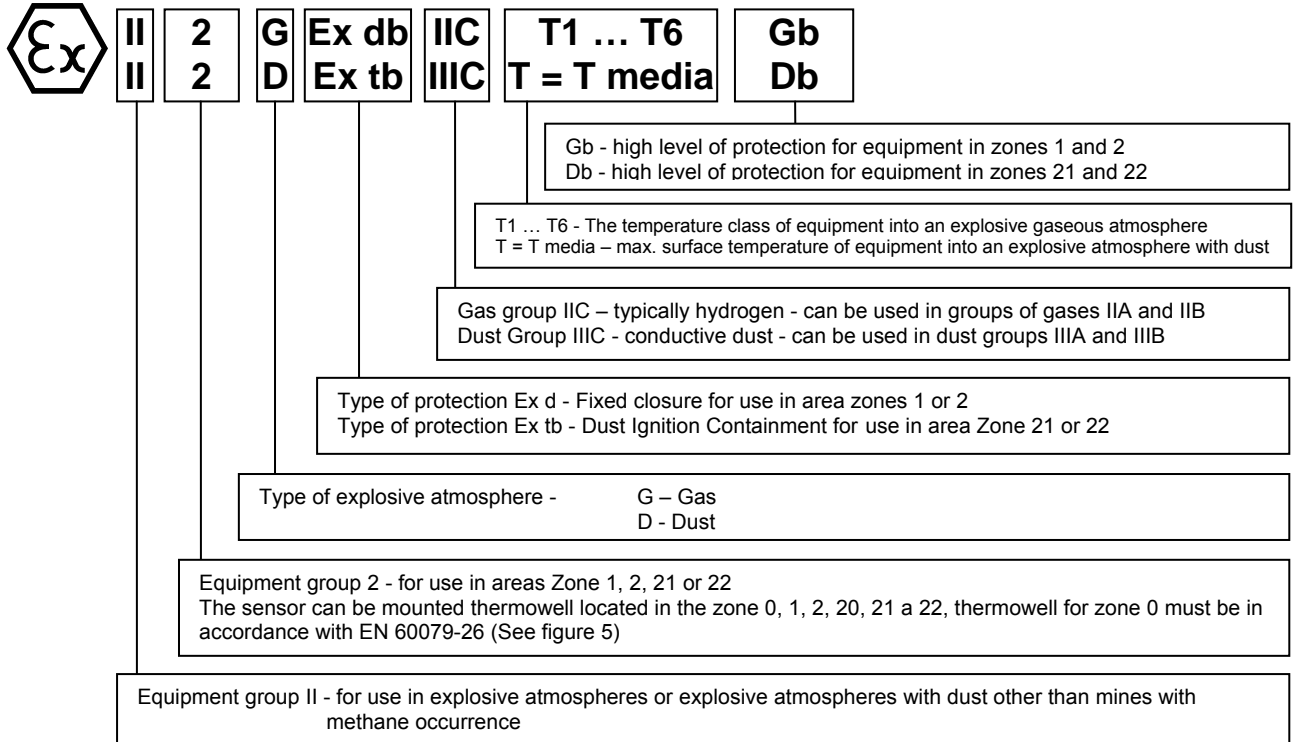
Ex

| II | 2 | G | Ex db | IIC | T1 … T6 | Gb |
|---|---|---|---|---|---|---|
| II | 2 | D | Ex tb | IIIC | T = T media | Db |

Gb - high level of protection for equipment in zones 1 and 2
Db - high level of protection for equipment in zones 21 and 22

T1 … T6 - The temperature class of equipment into an explosive gaseous atmosphere
T = T media – max. surface temperature of equipment into an explosive atmosphere with dust

Gas group IIC – typically hydrogen - can be used in groups of gases IIA and IIB
Dust Group IIIC - conductive dust - can be used in dust groups IIIA and IIIB

Type of protection Ex d - Fixed closure for use in area zones 1 or 2
Type of protection Ex tb - Dust Ignition Containment for use in area Zone 21 or 22

Type of explosive atmosphere - G – Gas
D - Dust

Equipment group 2 - for use in areas Zone 1, 2, 21 or 22
The sensor can be mounted thermowell located in the zone 0, 1, 2, 20, 21 a 22, thermowell for zone 0 must be in accordance with EN 60079-26 (See figure 5)

Equipment group II - for use in explosive atmospheres or explosive atmospheres with dust other than mines with methane occurrence